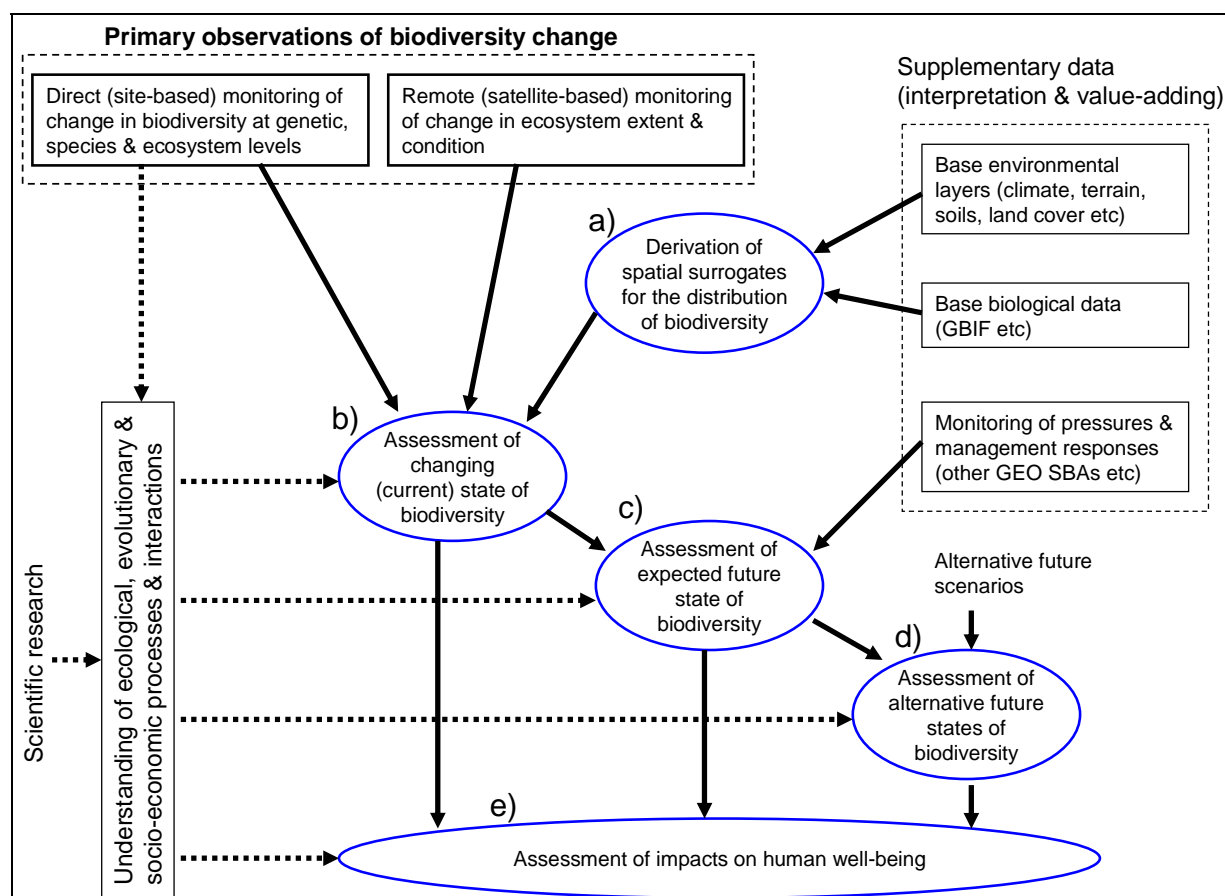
Primary observations of biodiversity change

Direct (site-based) monitoring of change in biodiversity at genetic, species & ecosystem levels

Remote (satellite-based) monitoring of change in ecosystem extent & condition

Supplementary data (interpretation & value-adding)

Base environmental layers (climate, terrain, soils, land cover etc)

Base biological data (GBIF etc)

Monitoring of pressures & management responses (other GEO SBAs etc)

a)

Derivation of spatial surrogates for the distribution of biodiversity

b)

Assessment of changing (current) state of biodiversity

c)

Assessment of expected future state of biodiversity

Alternative future scenarios

d)

Assessment of alternative future states of biodiversity

Scientific research

Understanding of ecological, evolutionary & socio-economic processes & interactions

e)

Assessment of impacts on human well-being